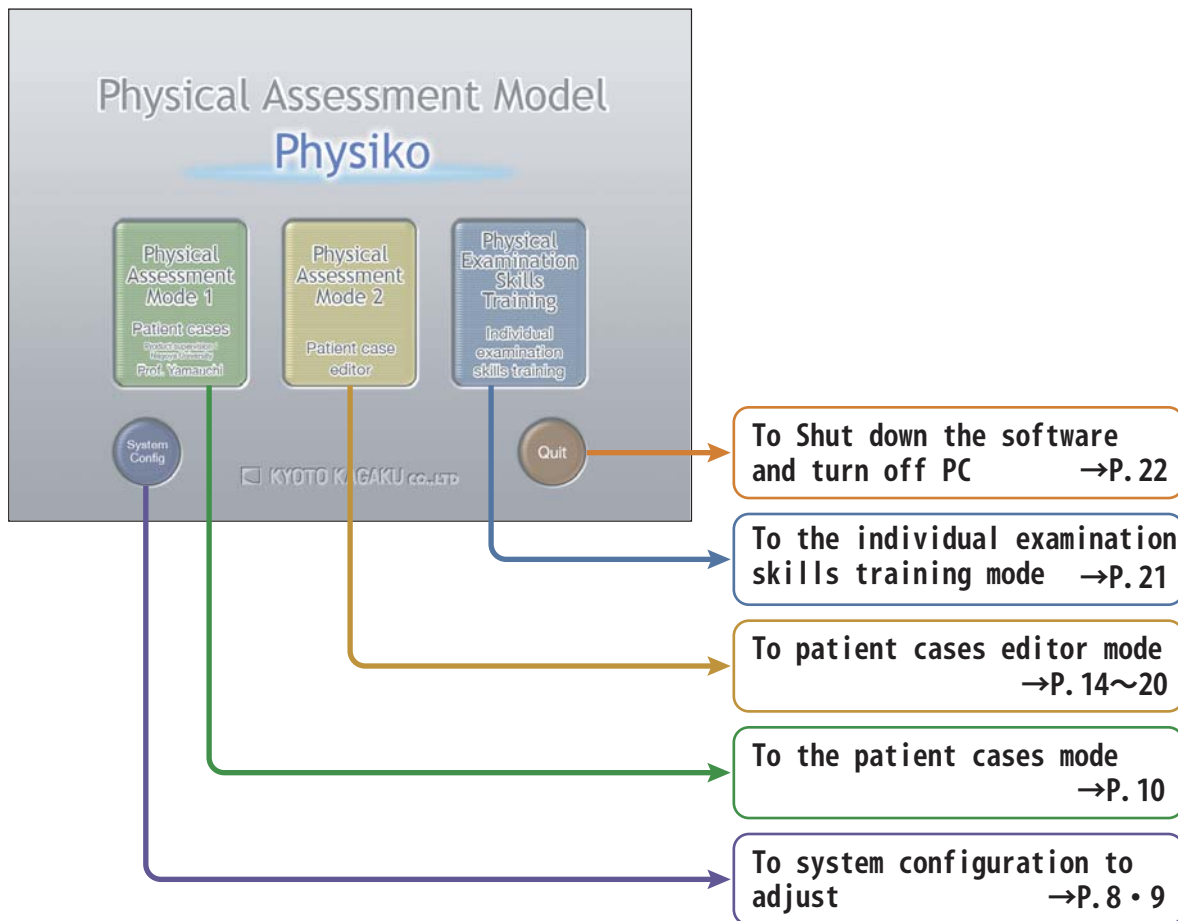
Physical Assessment Model

Physiko

Physical Assessment Mode 1

Patient cases

Product supervision: Nagoya University

Prof. Yamauchi

Physical Assessment Mode 2

Patient case editor

Physical Examination Skills Training

Individual examination skills training

System Config

Quit

KYOTO KAGAKU CO.,LTD

To Shut down the software and turn off PC →P. 22

To the individual examination skills training mode →P. 21

To patient cases editor mode →P. 14～20

To the patient cases mode →P. 10

To system configuration to adjust →P. 8・9